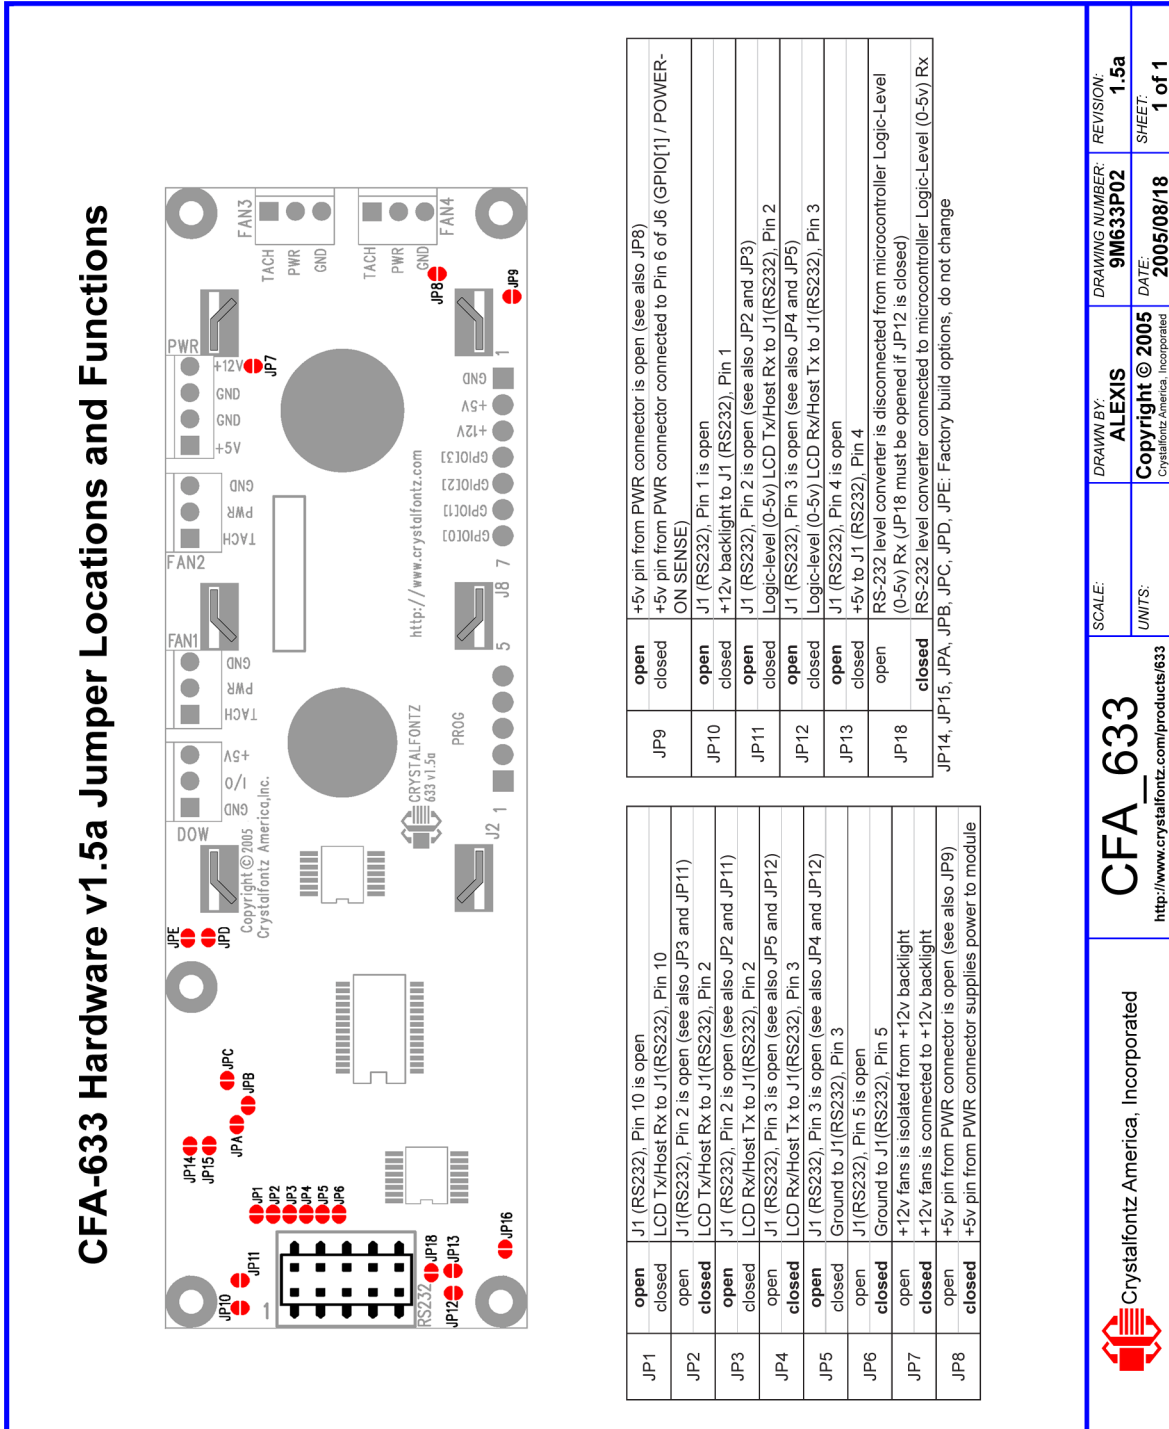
CFA-633 Hardware v1.5a Jumper Locations and Functions

FAN3 TACH PWR GND
FAN4 TACH PWR GND
JP8 JP9
PWR +12V GND GND +5V JP7
GND +5V +12V GPIO[3] GPIO[2] GPIO[1] GPIO[0]
FAN2 GND PWR TACH
http://www.crystalfontz.com
J8 7 5 1
FAN1 GND PWR TACH
DOW +5V I/O GND
CRYSTALFONTZ 633 v1.5a
PROG
J2 1
Copyright © 2005 Crystalfontz America,Inc.
JPE JPD
JPC JPB JPA
JP14 JP15
JP1 JP2 JP3 JP4 JP5 JP6
JP10 JP11 1
RS232 JP18 JP12 JP13
JP16

| JP1 | open | J1 (RS232), Pin 10 is open |
|---|---|---|
| | closed | LCD Tx/Host Rx to J1(RS232), Pin 10 |
| JP2 | open | J1(RS232), Pin 2 is open (see also JP3 and JP11) |
| | closed | LCD Tx/Host Rx to J1(RS232), Pin 2 |
| JP3 | open | J1 (RS232), Pin 2 is open (see also JP2 and JP11) |
| | closed | LCD Rx/Host Tx to J1(RS232), Pin 2 |
| JP4 | open | J1 (RS232), Pin 3 is open (see also JP5 and JP12) |
| | closed | LCD Rx/Host Tx to J1(RS232), Pin 3 |
| JP5 | open | J1 (RS232), Pin 3 is open (see also JP4 and JP12) |
| | closed | Ground to J1(RS232), Pin 3 |
| JP6 | open | J1(RS232), Pin 5 is open |
| | closed | Ground to J1(RS232), Pin 5 |
| JP7 | open | +12v fans is isolated from +12v backlight |
| | closed | +12v fans is connected to +12v backlight |
| JP8 | open | +5v pin from PWR connector is open (see also JP9) |
| | closed | +5v pin from PWR connector supplies power to module |

| JP9 | open | +5v pin from PWR connector is open (see also JP8) |
|---|---|---|
| | closed | +5v pin from PWR connector connected to Pin 6 of J6 (GPIO[1] / POWER-ON SENSE) |
| JP10 | open | J1 (RS232), Pin 1 is open |
| | closed | +12v backlight to J1 (RS232), Pin 1 |
| JP11 | open | J1 (RS232), Pin 2 is open (see also JP2 and JP3) |
| | closed | Logic-level (0-5v) LCD Tx/Host Rx to J1(RS232), Pin 2 |
| JP12 | open | J1 (RS232), Pin 3 is open (see also JP4 and JP5) |
| | closed | Logic-level (0-5v) LCD Rx/Host Tx to J1(RS232), Pin 3 |
| JP13 | open | J1 (RS232), Pin 4 is open |
| | closed | +5v to J1 (RS232), Pin 4 |
| JP18 | open | RS-232 level converter is disconnected from microcontroller Logic-Level (0-5v) Rx (JP18 must be opened if JP12 is closed) |
| | closed | RS-232 level converter connected to microcontroller Logic-Level (0-5v) Rx |

JP14, JP15, JPA, JPB, JPC, JPD, JPE: Factory build options, do not change

Crystalfontz America, Incorporated
CFA_633
http://www.crystalfontz.com/products/633
SCALE:
UNITS:
DRAWN BY: ALEXIS
Copyright © 2005 Crystalfontz America, Incorporated
DRAWING NUMBER: 9M633P02
DATE: 2005/08/18
REVISION: 1.5a
SHEET: 1 of 1